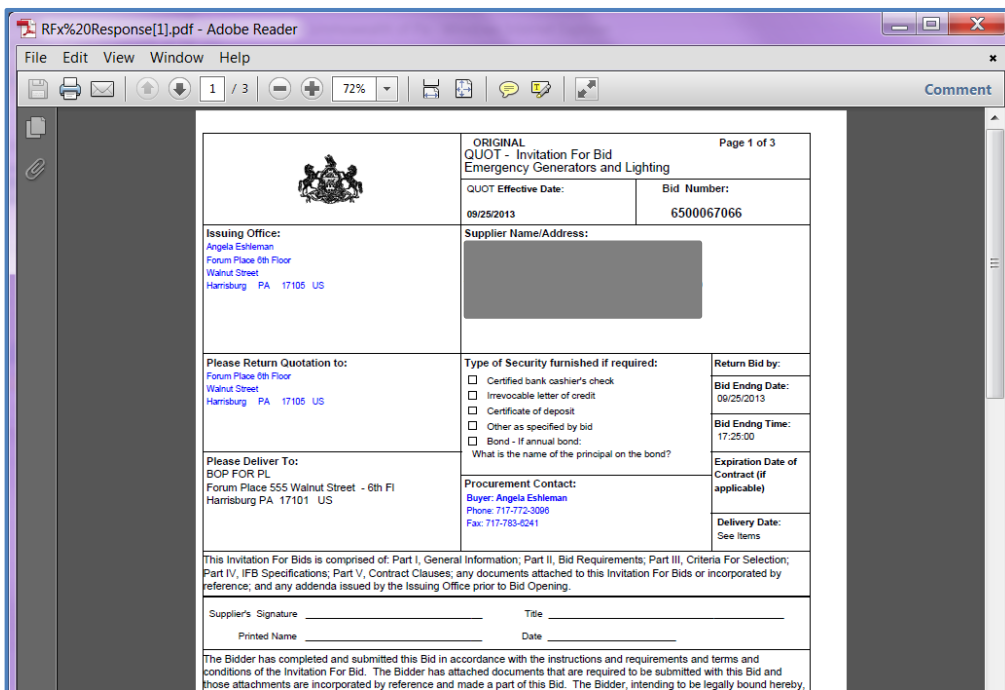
RFx%20Response[1].pdf - Adobe Reader

File Edit View Window Help

1 / 3 72% Comment

ORIGINAL
QUOT - Invitation For Bid
Emergency Generators and Lighting

Page 1 of 3

QUOT Effective Date:
09/25/2013

Bid Number:
6500067066

Issuing Office:
Angela Eshleman
Forum Place 6th Floor
Walnut Street
Harrisburg PA 17105 US

Supplier Name/Address:

Please Return Quotation to:
Forum Place 6th Floor
Walnut Street
Harrisburg PA 17105 US

Type of Security furnished if required:
☐ Certified bank cashier's check
☐ Irrevocable letter of credit
☐ Certificate of deposit
☐ Other as specified by bid
☐ Bond - If annual bond:
What is the name of the principal on the bond?

Return Bid by:

Bid Endng Date:
09/25/2013

Bid Endng Time:
17:25:00

Please Deliver To:
BOP FOR PL
Forum Place 555 Walnut Street - 6th Fl
Harrisburg PA 17101 US

Procurement Contact:
Buyer: Angela Eshleman
Phone: 717-772-3096
Fax: 717-783-6241

Expiration Date of Contract (if applicable)

Delivery Date:
See Items

This Invitation For Bids is comprised of: Part I, General Information; Part II, Bid Requirements; Part III, Criteria For Selection; Part IV, IFB Specifications; Part V, Contract Clauses; any documents attached to this Invitation For Bids or incorporated by reference; and any addenda issued by the Issuing Office prior to Bid Opening.

Supplier's Signature ____________ Title ____________

Printed Name ____________ Date ____________

The Bidder has completed and submitted this Bid in accordance with the instructions and requirements and terms and conditions of the Invitation For Bid. The Bidder has attached documents that are required to be submitted with this Bid and those attachments are incorporated by reference and made a part of this Bid. The Bidder, intending to be legally bound hereby,